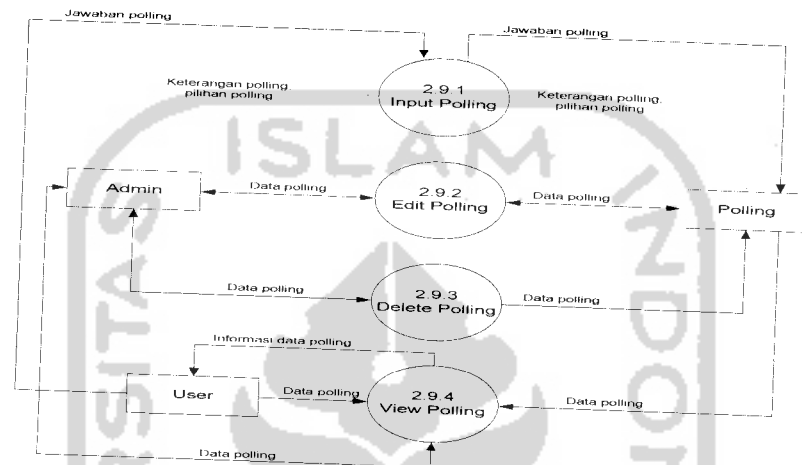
Jawaban polling

Jawaban polling

Keterangan polling pilihan polling

2.9.1 Input Polling

Keterangan polling, pilihan polling

Admin

Data polling

2.9.2 Edit Polling

Data polling

Polling

Data polling

2.9.3 Delete Polling

Data polling

Informasi data polling

User

Data polling

2.9.4 View Polling

Data polling

Data polling

ISLAM

INDO

SITAS